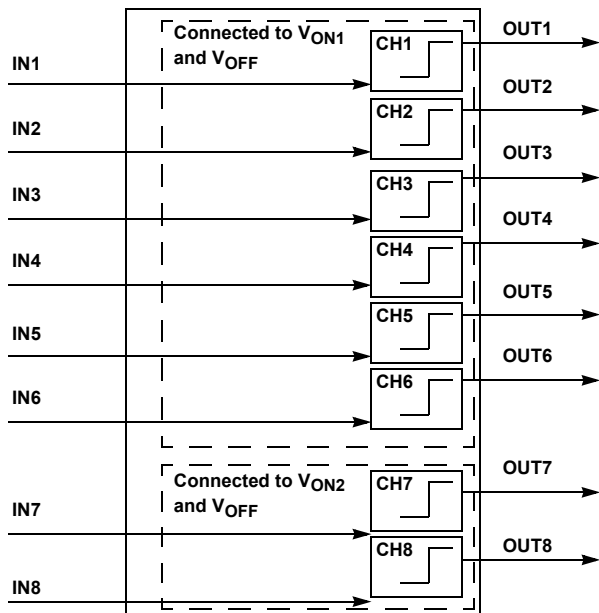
Connected to $V_{ON1}$ and $V_{OFF}$

IN1

CH1

OUT1

IN2

CH2

OUT2

IN3

CH3

OUT3

IN4

CH4

OUT4

IN5

CH5

OUT5

IN6

CH6

OUT6

Connected to $V_{ON2}$ and $V_{OFF}$

IN7

CH7

OUT7

IN8

CH8

OUT8